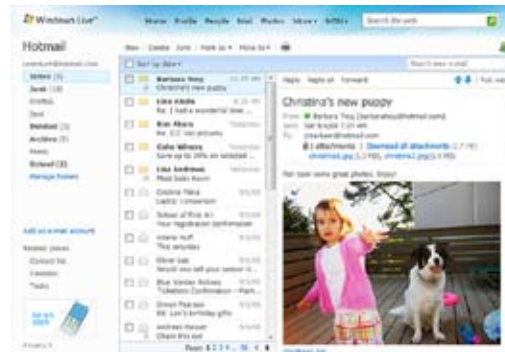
Windows Live™ Home Profile People Mail Photos More▾ MSN▾ Search the web

Hotmail

New Delete Junk Mark as▾ Move to▾

Inbox (5)
Junk (18)
Drafts
Sent
Deleted (3)
Archive (5)
Friends
Manage folders

Add an e-mail account

Contact list
Calendar
Tasks

Sort by date▾

Barbara Troy
Christina's new puppy

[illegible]
Re: I hold a wonderful time!

Kim Akers
Re: ICC rain pictures

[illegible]
Save up to 20% on selected

Lisa Andrews
Photo looks sweet

Cristina Potra
Laptop comparison

School of Fine Art
Your registration confirmation

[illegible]
This weekend

Oliver Lee
Would you tell your session in

Blue Yonder Airlines
"Collection Confirmation"

Simon Pearson
RE: Lori's birthday gifts

Andrew Hansen
Check this out

Reply Reply all Forward

Christina's new puppy

From: Barbara Troy
Sent: Sat 9/12/09 7:05 AM
To:

2 attachments | Download all attachments
christina1.jpg, christina2.jpg

Fun, took some great photos. Enjoy!

Page 1 2 3 4 5 ... 56